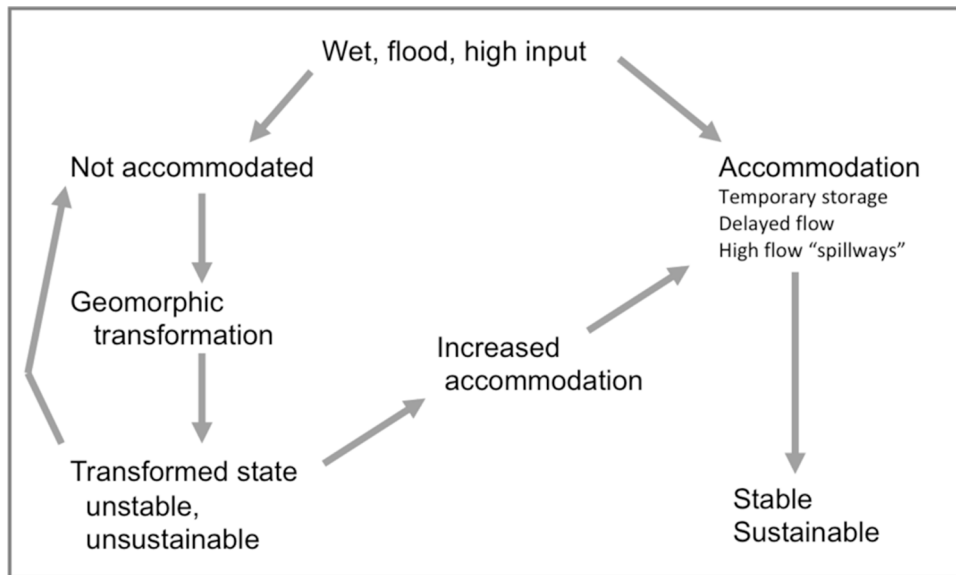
Wet, flood, high input

Not accommodated

Accommodation
Temporary storage
Delayed flow
High flow "spillways"

Geomorphic transformation

Increased accommodation

Transformed state unstable, unsustainable

Stable
Sustainable